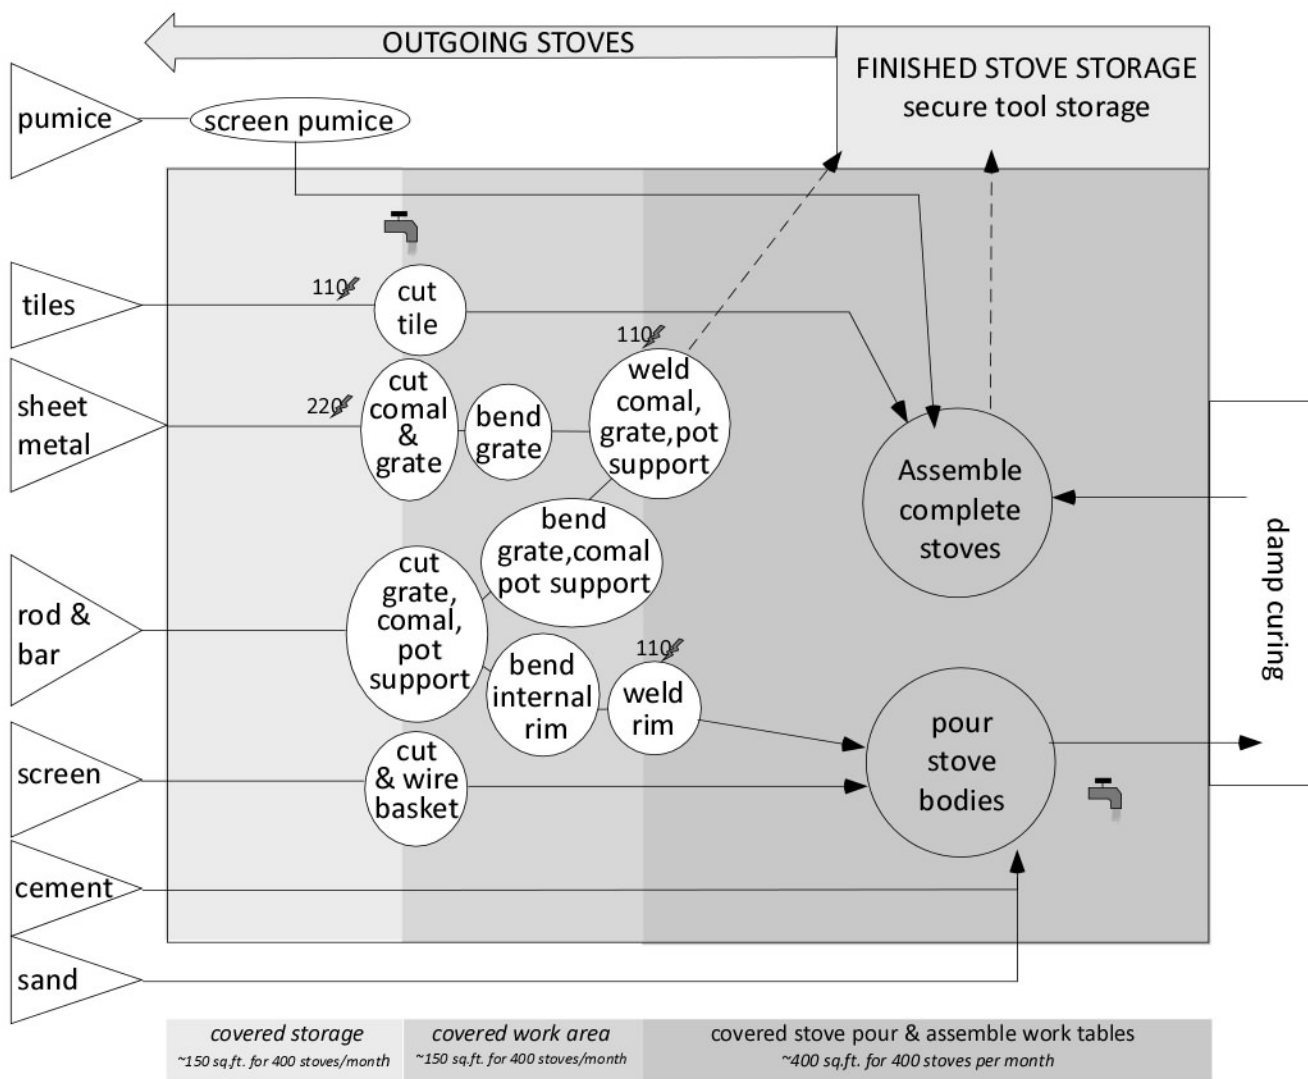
OUTGOING STOVES

FINISHED STOVE STORAGE
secure tool storage

pumice

screen pumice

tiles

110

cut tile

sheet metal

220

cut comal & grate

bend grate

110

weld comal, grate, pot support

Assemble complete stoves

damp curing

bend grate, comal pot support

rod & bar

cut grate, comal, pot support

bend internal rim

110

weld rim

pour stove bodies

screen

cut & wire basket

cement

sand

covered storage
~150 sq.ft. for 400 stoves/month

covered work area
~150 sq.ft. for 400 stoves/month

covered stove pour & assemble work tables
~400 sq.ft. for 400 stoves per month